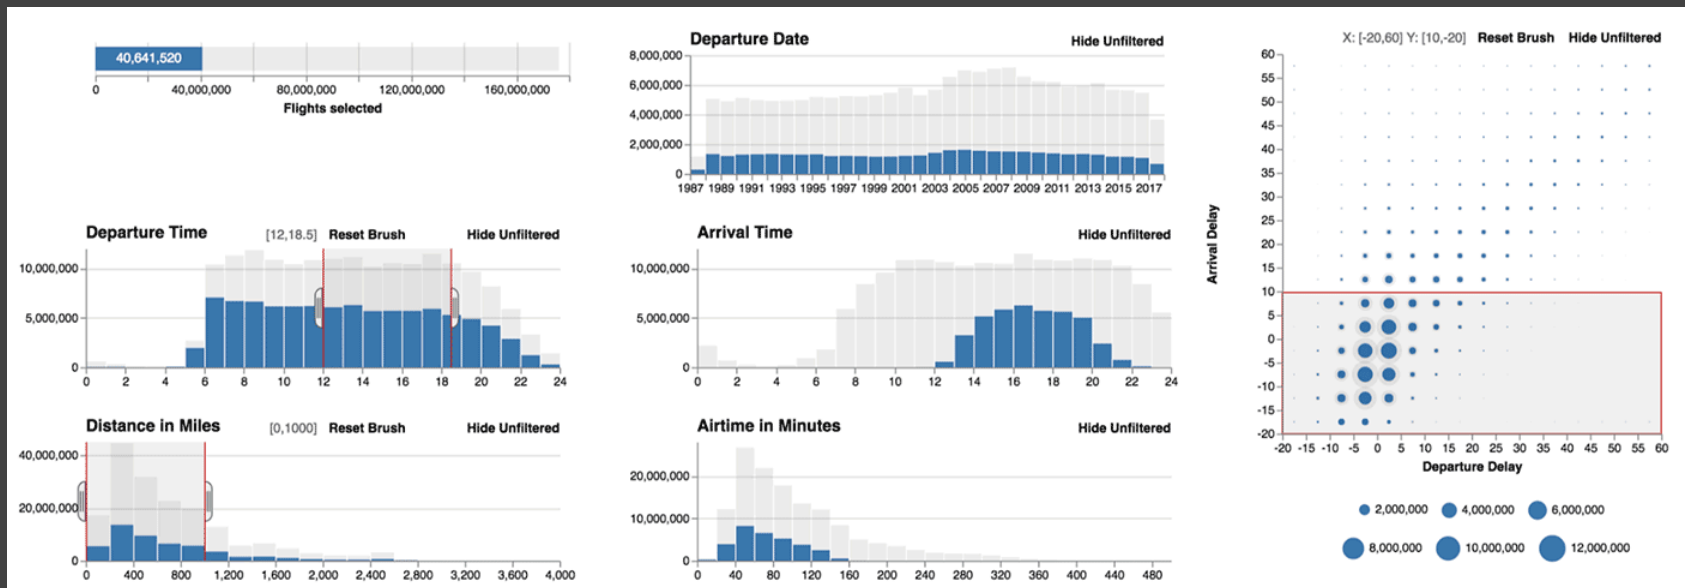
40,641,520

0 40,000,000 80,000,000 120,000,000 160,000,000

Flights selected

Departure Date

Hide Unfiltered

8,000,000
6,000,000
4,000,000
2,000,000
0

1987 1989 1991 1993 1995 1997 1999 2001 2003 2005 2007 2009 2011 2013 2015 2017

X: [-20,60] Y: [10,-20] Reset Brush Hide Unfiltered

Departure Time [12,18.5] Reset Brush Hide Unfiltered

10,000,000
5,000,000
0

0 2 4 6 8 10 12 14 16 18 20 22 24

Arrival Time Hide Unfiltered

10,000,000
5,000,000
0

0 2 4 6 8 10 12 14 16 18 20 22 24

Distance in Miles [0,1000] Reset Brush Hide Unfiltered

40,000,000
20,000,000
0

0 400 800 1,200 1,600 2,000 2,400 2,800 3,200 3,600 4,000

Airtime in Minutes Hide Unfiltered

20,000,000
10,000,000
0

0 40 80 120 160 200 240 280 320 360 400 440 480

Arrival Delay

60 55 50 45 40 35 30 25 20 15 10 5 0 -5 -10 -15 -20

-20 -15 -10 -5 0 5 10 15 20 25 30 35 40 45 50 55 60

Departure Delay

2,000,000 4,000,000 6,000,000

8,000,000 10,000,000 12,000,000